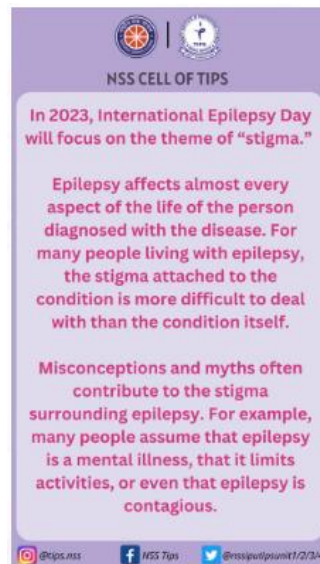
NSS CELL OF TIPS

In 2023, International Epilepsy Day will focus on the theme of "stigma."

Epilepsy affects almost every aspect of the life of the person diagnosed with the disease. For many people living with epilepsy, the stigma attached to the condition is more difficult to deal with than the condition itself.

Misconceptions and myths often contribute to the stigma surrounding epilepsy. For example, many people assume that epilepsy is a mental illness, that it limits activities, or even that epilepsy is contagious.

@tips.nss NSS Tips @nssiputipsunit1/2/3/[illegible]